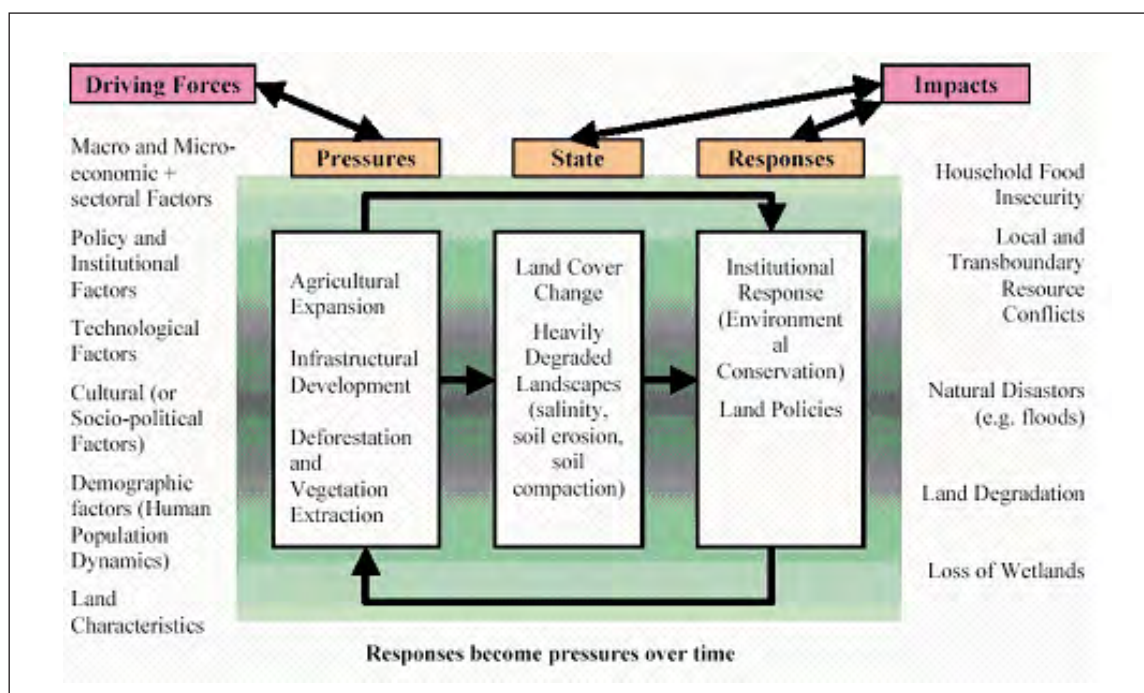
Driving Forces

Impacts

Pressures

State

Responses

Macro and Microeconomic + sectoral Factors

Policy and Institutional Factors

Technological Factors

Cultural (or Socio-political Factors)

Demographic factors (Human Population Dynamics)

Land Characteristics

Agricultural Expansion

Infrastructural Development

Deforestation and Vegetation Extraction

Land Cover Change

Heavily Degraded Landscapes (salinity, soil erosion, soil compaction)

Institutional Response (Environmental Conservation)

Land Policies

Household Food Insecurity

Local and Transboundary Resource Conflicts

Natural Disastors (e.g. floods)

Land Degradation

Loss of Wetlands

Responses become pressures over time